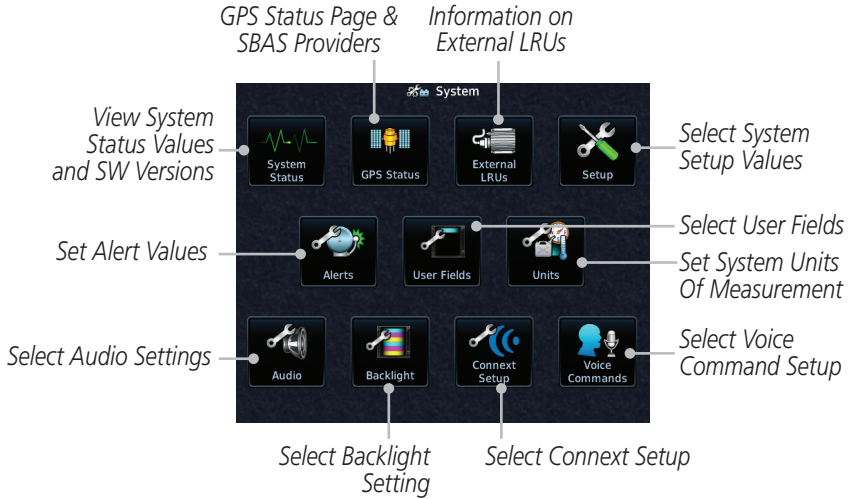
GPS Status Page & SBAS Providers

Information on External LRUs

System

View System Status Values and SW Versions

System Status

GPS Status

External LRUs

Setup

Select System Setup Values

Set Alert Values

Alerts

User Fields

Units

Select User Fields

Set System Units Of Measurement

Select Audio Settings

Audio

Backlight

Connext Setup

Voice Commands

Select Voice Command Setup

Select Backlight Setting

Select Connext Setup